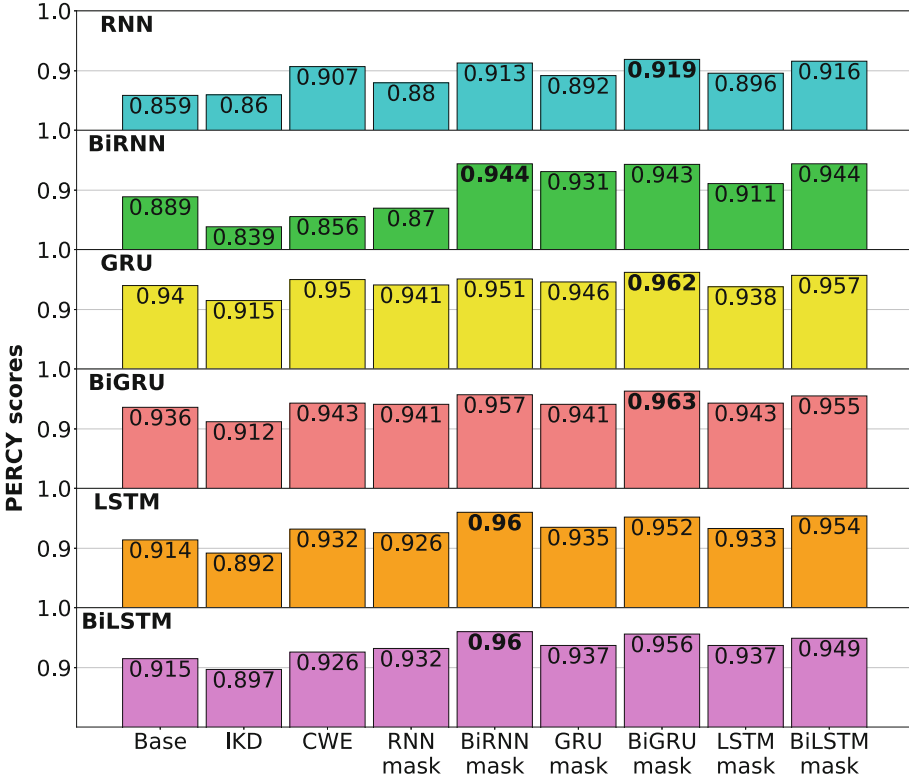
PERCY scores

RNN
1.0
0.9
0.859 0.86 0.907 0.88 0.913 0.892 **0.919** 0.896 0.916

BiRNN
1.0
0.9
0.889 0.839 0.856 0.87 **0.944** 0.931 0.943 0.911 0.944

GRU
1.0
0.9
0.94 0.915 0.95 0.941 0.951 0.946 **0.962** 0.938 0.957

BiGRU
1.0
0.9
0.936 0.912 0.943 0.941 0.957 0.941 **0.963** 0.943 0.955

LSTM
1.0
0.9
0.914 0.892 0.932 0.926 **0.96** 0.935 0.952 0.933 0.954

BiLSTM
1.0
0.9
0.915 0.897 0.926 0.932 **0.96** 0.937 0.956 0.937 0.949

Base IKD CWE RNN mask BiRNN mask GRU mask BiGRU mask LSTM mask BiLSTM mask